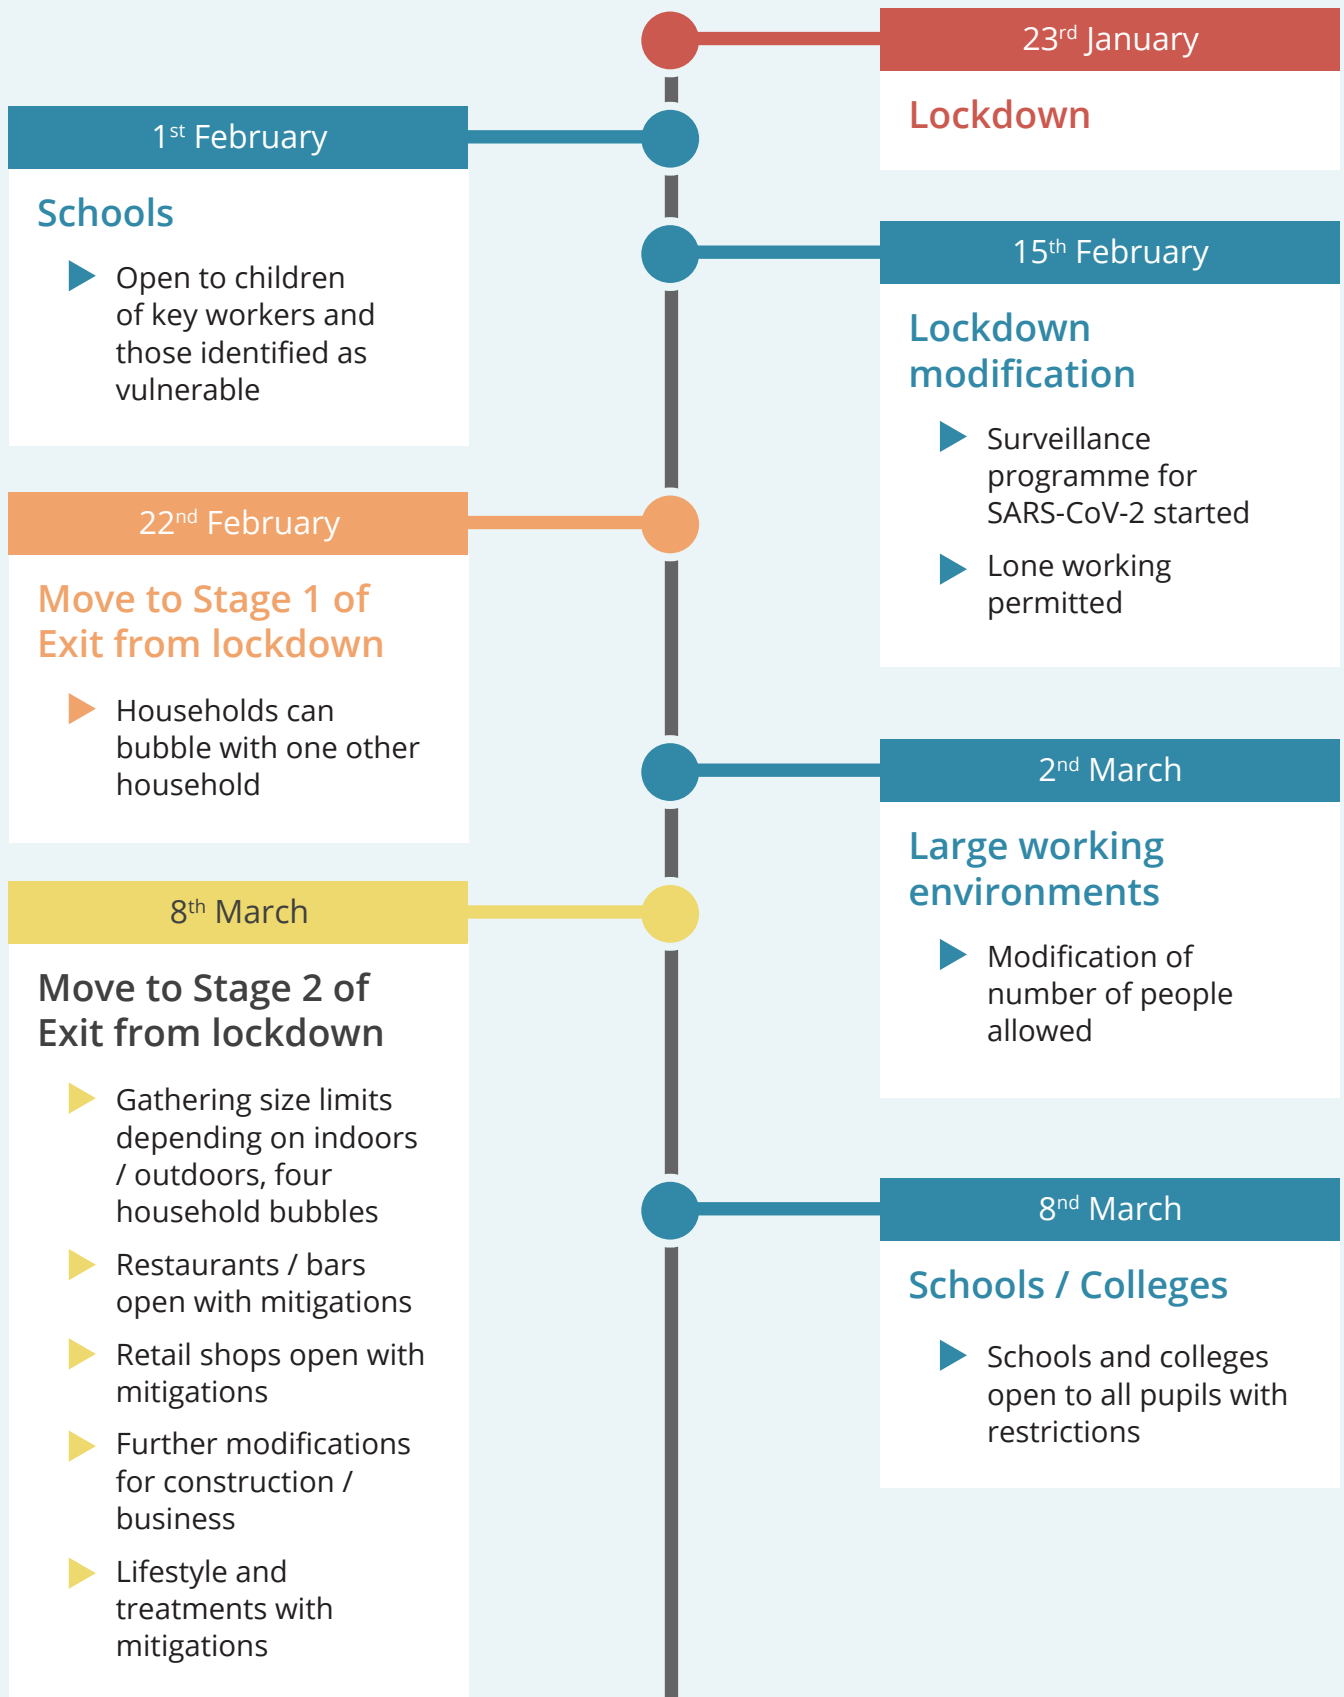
23$^{rd}$ January

Lockdown

1$^{st}$ February

Schools

Open to children of key workers and those identified as vulnerable

15$^{th}$ February

Lockdown modification

Surveillance programme for SARS-CoV-2 started

Lone working permitted

22$^{nd}$ February

Move to Stage 1 of Exit from lockdown

Households can bubble with one other household

2$^{nd}$ March

Large working environments

Modification of number of people allowed

8$^{th}$ March

Move to Stage 2 of Exit from lockdown

Gathering size limits depending on indoors / outdoors, four household bubbles

Restaurants / bars open with mitigations

Retail shops open with mitigations

Further modifications for construction / business

Lifestyle and treatments with mitigations

8$^{nd}$ March

Schools / Colleges

Schools and colleges open to all pupils with restrictions